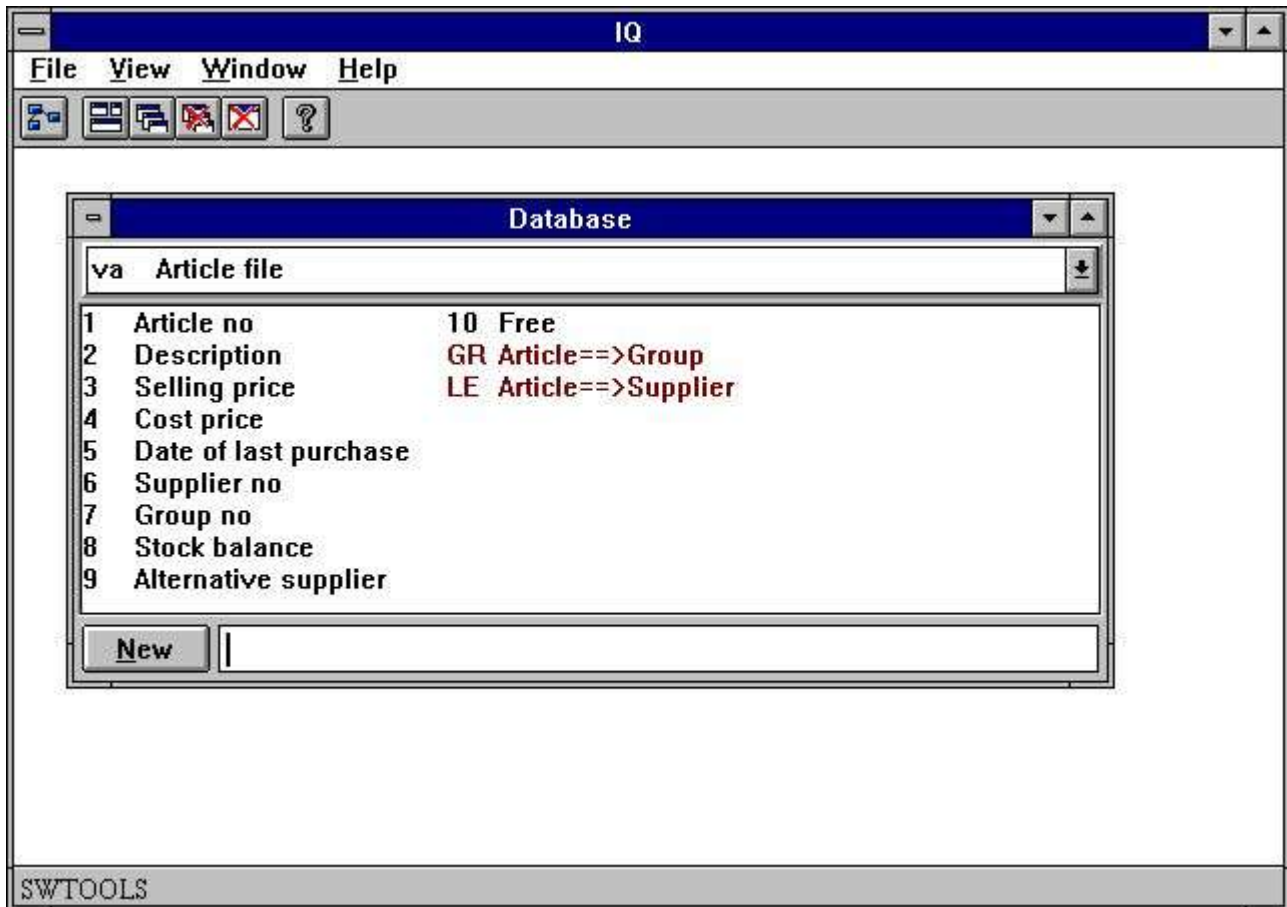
IQ

File View Window Help

Database

va Article file

1 Article no
2 Description
3 Selling price
4 Cost price
5 Date of last purchase
6 Supplier no
7 Group no
8 Stock balance
9 Alternative supplier

10 Free
GR Article==>Group
LE Article==>Supplier

New

SWTOOLS